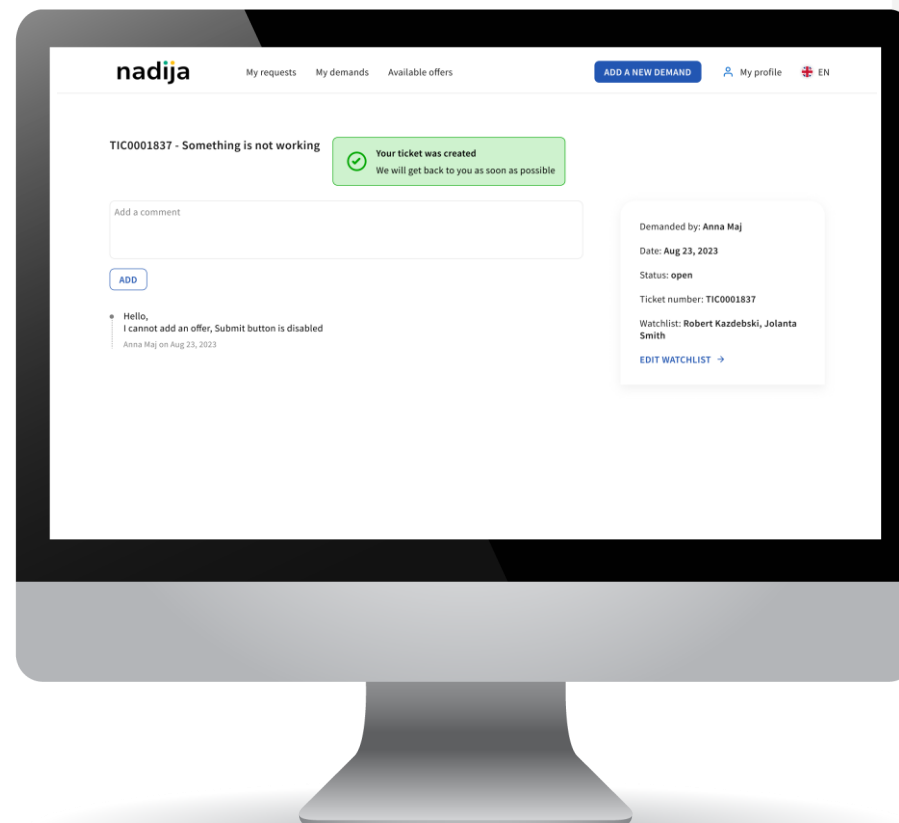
nadija

My requests My demands Available offers

ADD A NEW DEMAND

My profile EN

TIC0001837 - Something is not working

Your ticket was created
We will get back to you as soon as possible

Add a comment

ADD

Hello,
I cannot add an offer, Submit button is disabled
Anna Maj on Aug 23, 2023

Demanded by: Anna Maj

Date: Aug 23, 2023

Status: open

Ticket number: TIC0001837

Watchlist: Robert Kazdebski, Jolanta Smith

EDIT WATCHLIST →